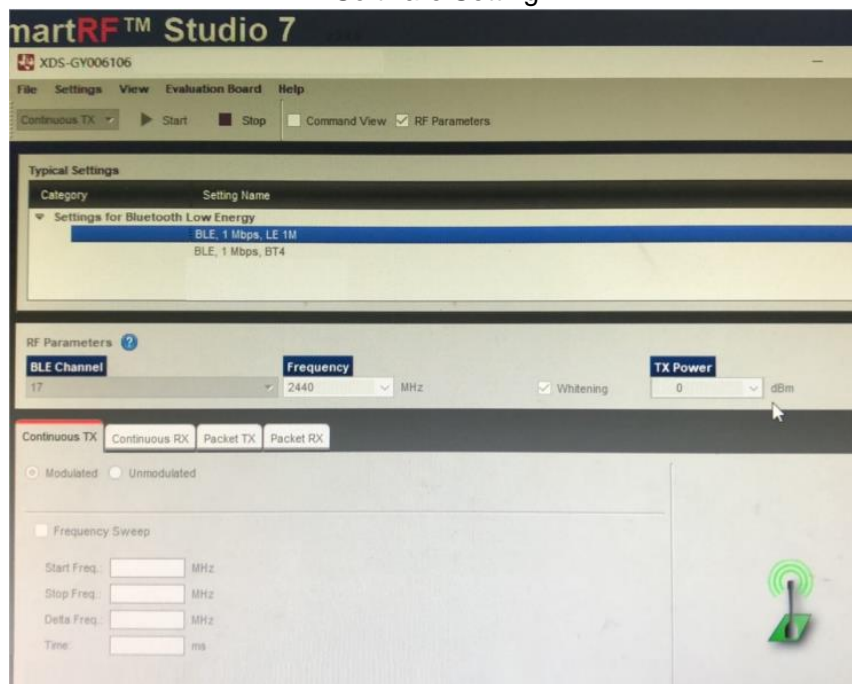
Software Setting

martRF™ Studio 7

XDS-GY006106

File Settings View Evaluation Board Help

Continuous TX Start Stop Command View RF Parameters

Typical Settings

| Category | Setting Name |
|---|---|
| Settings for Bluetooth Low Energy | |
| | BLE, 1 Mbps, LE 1M |
| | BLE, 1 Mbps, BT4 |

RF Parameters

BLE Channel 17

Frequency 2440 MHz

Whitening

TX Power 0 dBm

Continuous TX Continuous RX Packet TX Packet RX

Modulated Unmodulated

Frequency Sweep

Start Freq.: MHz

Stop Freq.: MHz

Delta Freq.: MHz

Time: ms